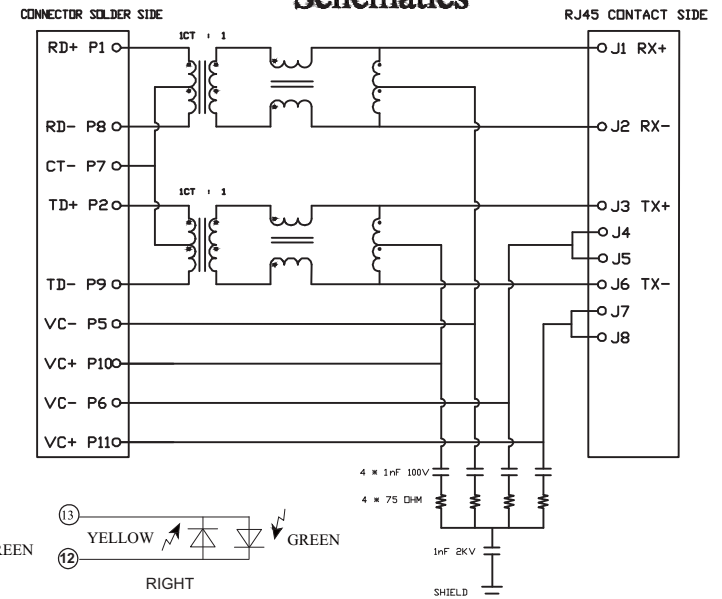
Schematics

CONNECTOR SOLDER SIDE

RJ45 CONTACT SIDE

1CT : 1

RD+ P1

RD- P8

CT- P7

1CT : 1

TD+ P2

TD- P9

VC- P5

VC+ P10

VC- P6

VC+ P11

J1 RX+

J2 RX-

J3 TX+

J4

J5

J6 TX-

J7

J8

4 * 1nF 100V

4 * 75 OHM

1nF 2KV

SHIELD

13

12

YELLOW

GREEN

REEN

RIGHT